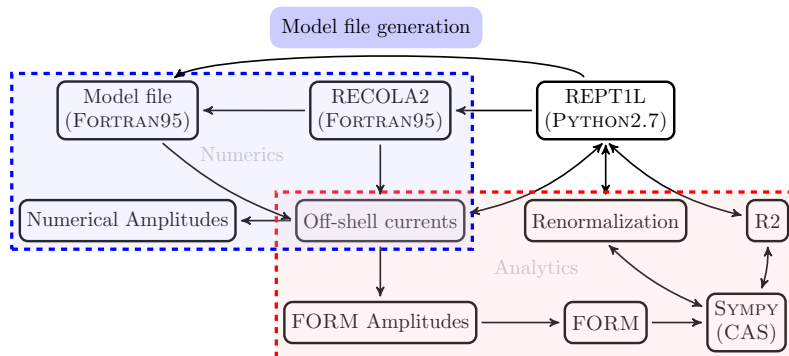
Model file generation

Model file (Fortran95)

RECOLA2 (Fortran95)

REPT1L (Python2.7)

Numerics

Numerical Amplitudes

Off-shell currents

Renormalization

R2

Analytics

FORM Amplitudes

FORM

Sympy (CAS)